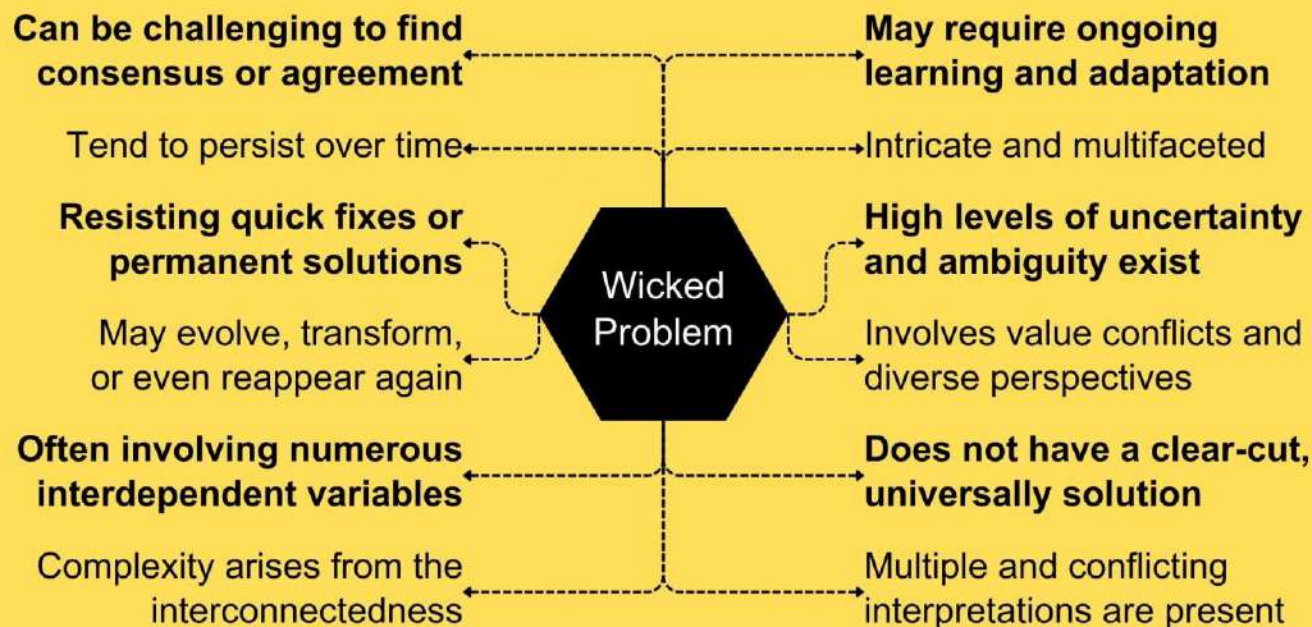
Wicked Problem

Can be challenging to find consensus or agreement

Tend to persist over time

Resisting quick fixes or permanent solutions

May evolve, transform, or even reappear again

Often involving numerous interdependent variables

Complexity arises from the interconnectedness

May require ongoing learning and adaptation

Intricate and multifaceted

High levels of uncertainty and ambiguity exist

Involves value conflicts and diverse perspectives

Does not have a clear-cut, universally solution

Multiple and conflicting interpretations are present